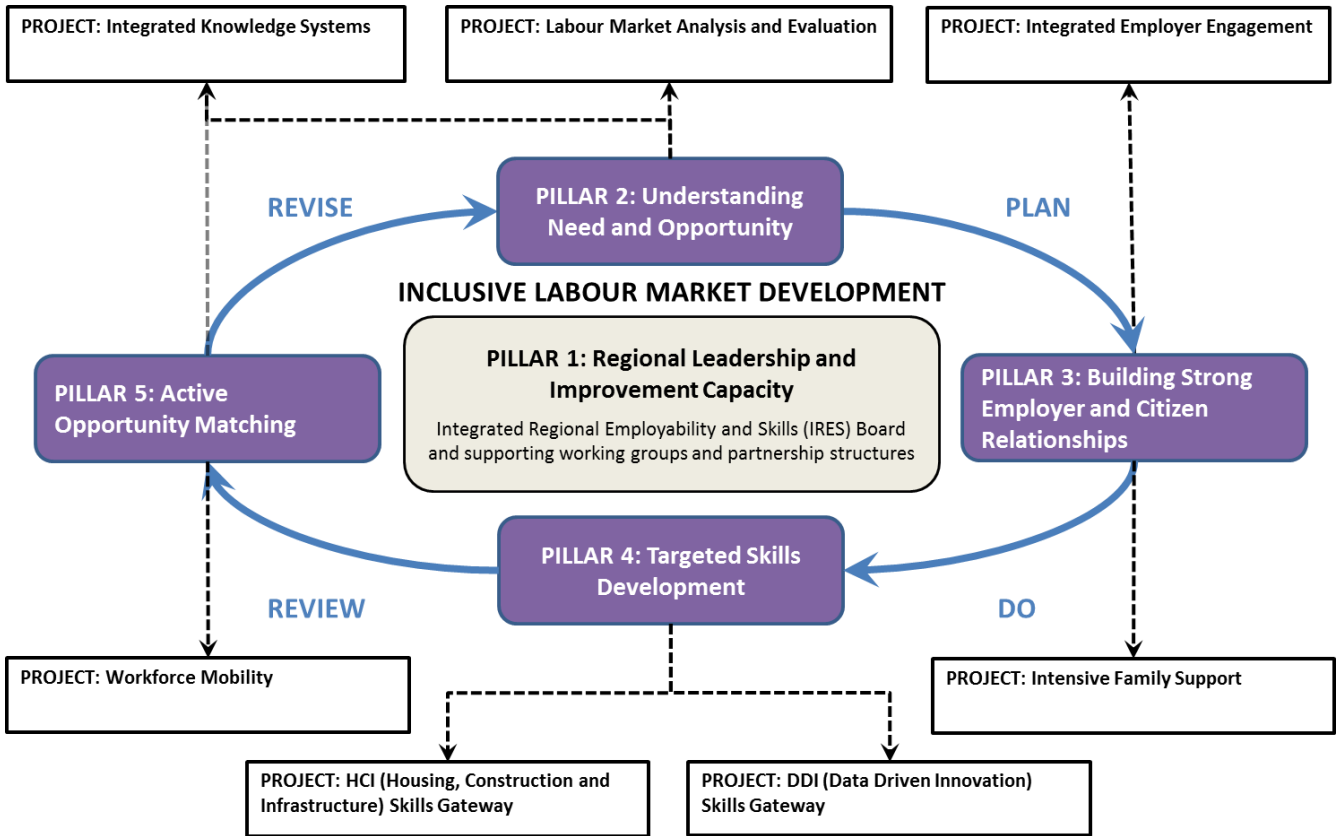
PROJECT: Integrated Knowledge Systems

PROJECT: Labour Market Analysis and Evaluation

PROJECT: Integrated Employer Engagement

REVISE

PILLAR 2: Understanding Need and Opportunity

PLAN

INCLUSIVE LABOUR MARKET DEVELOPMENT

PILLAR 1: Regional Leadership and Improvement Capacity

Integrated Regional Employability and Skills (IRES) Board and supporting working groups and partnership structures

PILLAR 5: Active Opportunity Matching

PILLAR 3: Building Strong Employer and Citizen Relationships

PILLAR 4: Targeted Skills Development

REVIEW

DO

PROJECT: Workforce Mobility

PROJECT: Intensive Family Support

PROJECT: HCI (Housing, Construction and Infrastructure) Skills Gateway

PROJECT: DDI (Data Driven Innovation) Skills Gateway